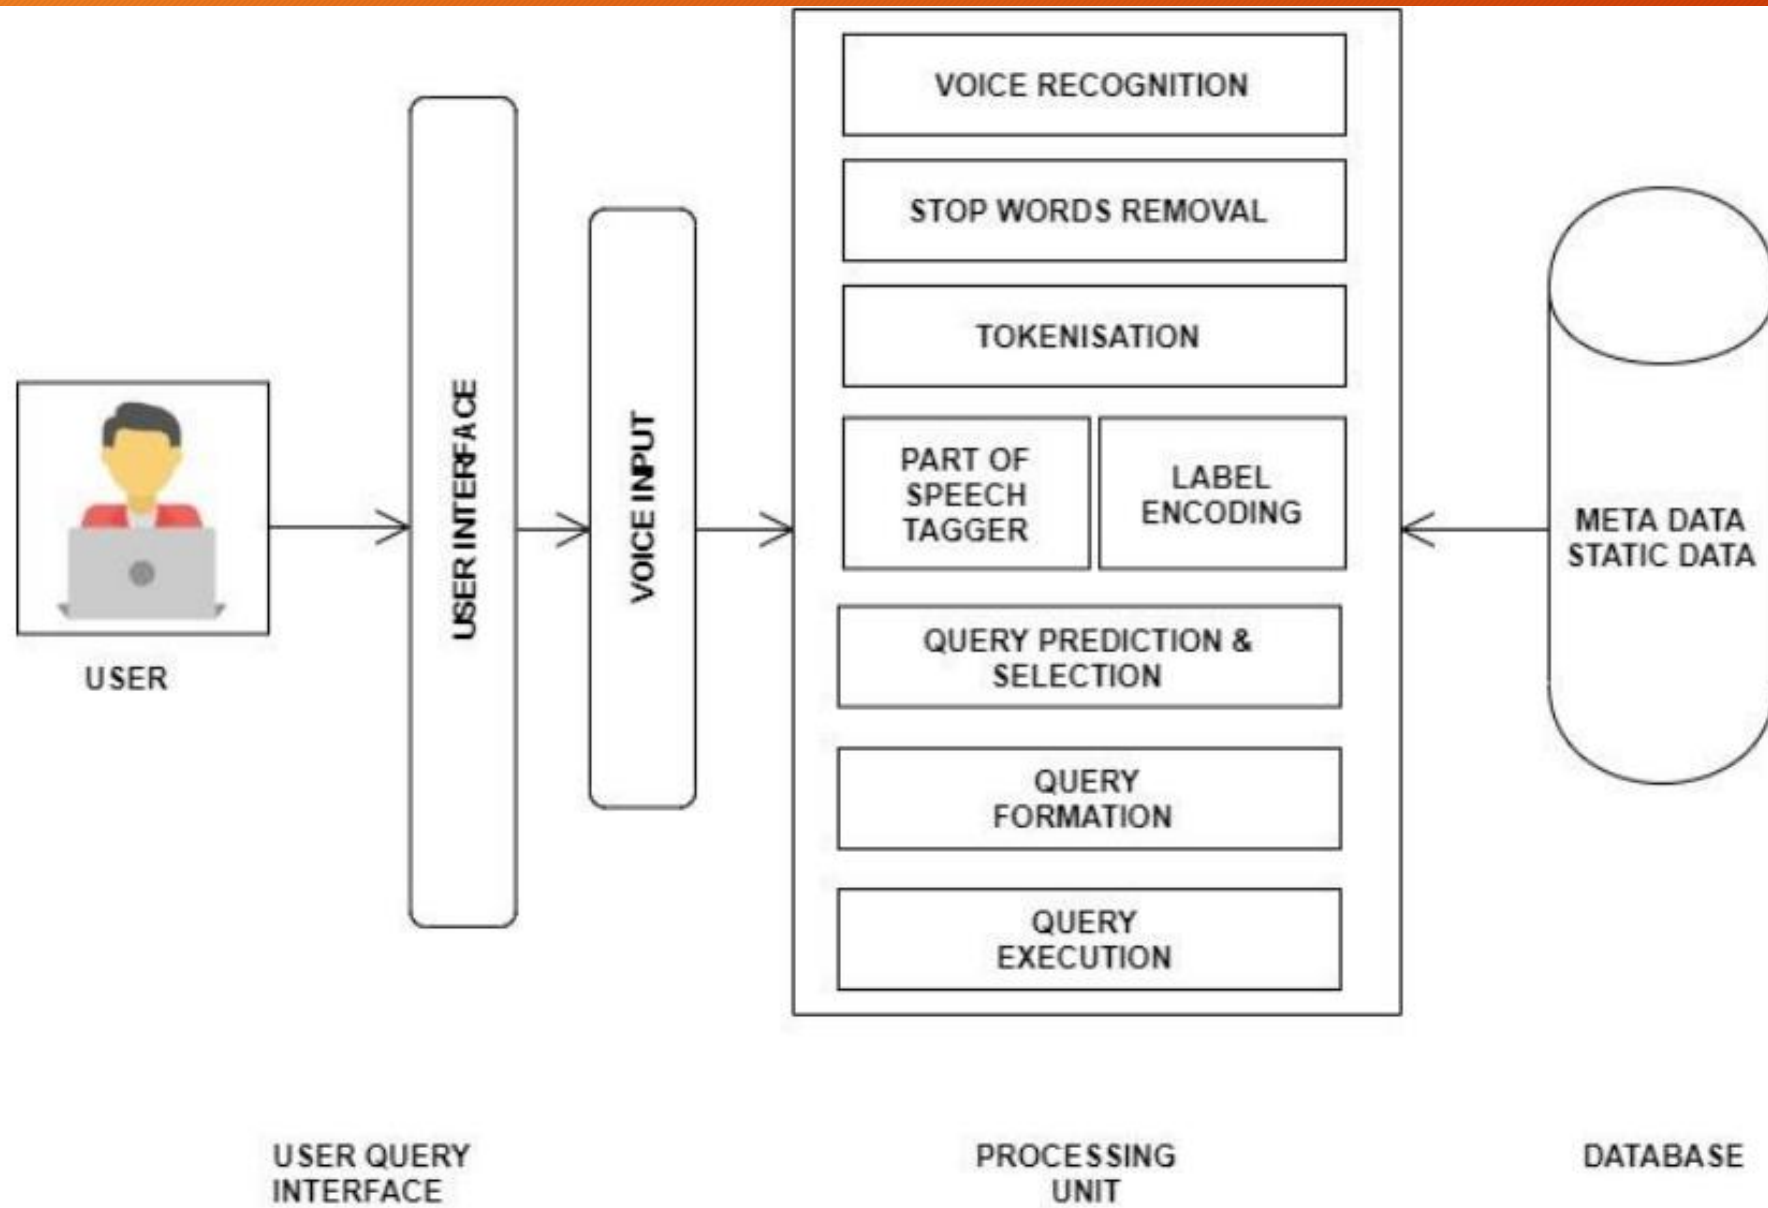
USER

USER INTERFACE

VOICE INPUT

VOICE RECOGNITION

STOP WORDS REMOVAL

TOKENISATION

PART OF SPEECH TAGGER

LABEL ENCODING

QUERY PREDICTION & SELECTION

QUERY FORMATION

QUERY EXECUTION

META DATA STATIC DATA

USER QUERY INTERFACE

PROCESSING UNIT

DATABASE